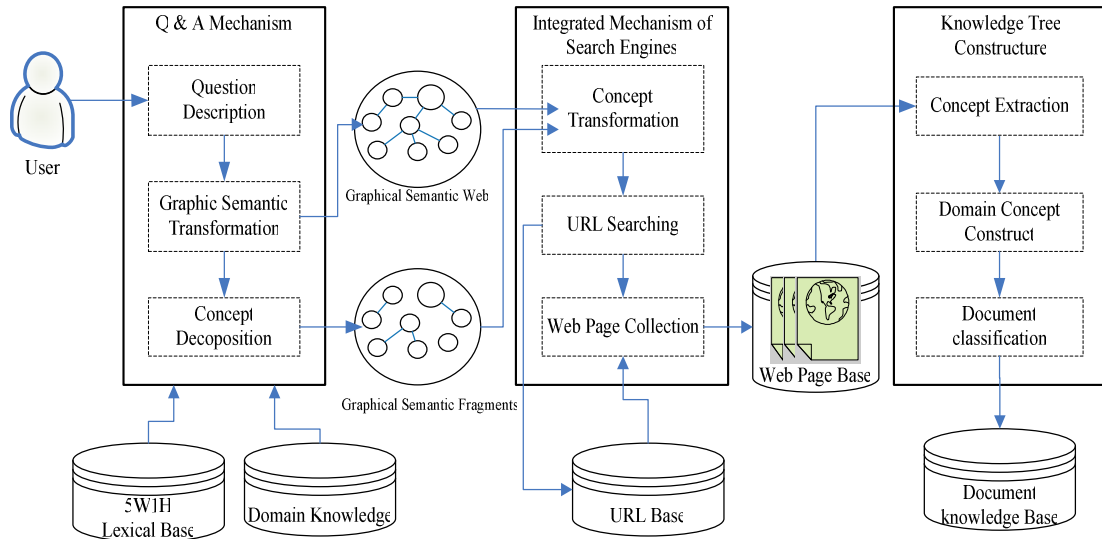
User

Q & A Mechanism

Question Description

Graphic Semantic Transformation

Concept Decoposition

Graphical Semantic Web

Graphical Semantic Fragments

Integrated Mechanism of Search Engines

Concept Transformation

URL Searching

Web Page Collection

Web Page Base

Knowledge Tree Constructure

Concept Extraction

Domain Concept Construct

Document classification

5W1H Lexical Base

Domain Knowledge

URL Base

Document knowledge Base